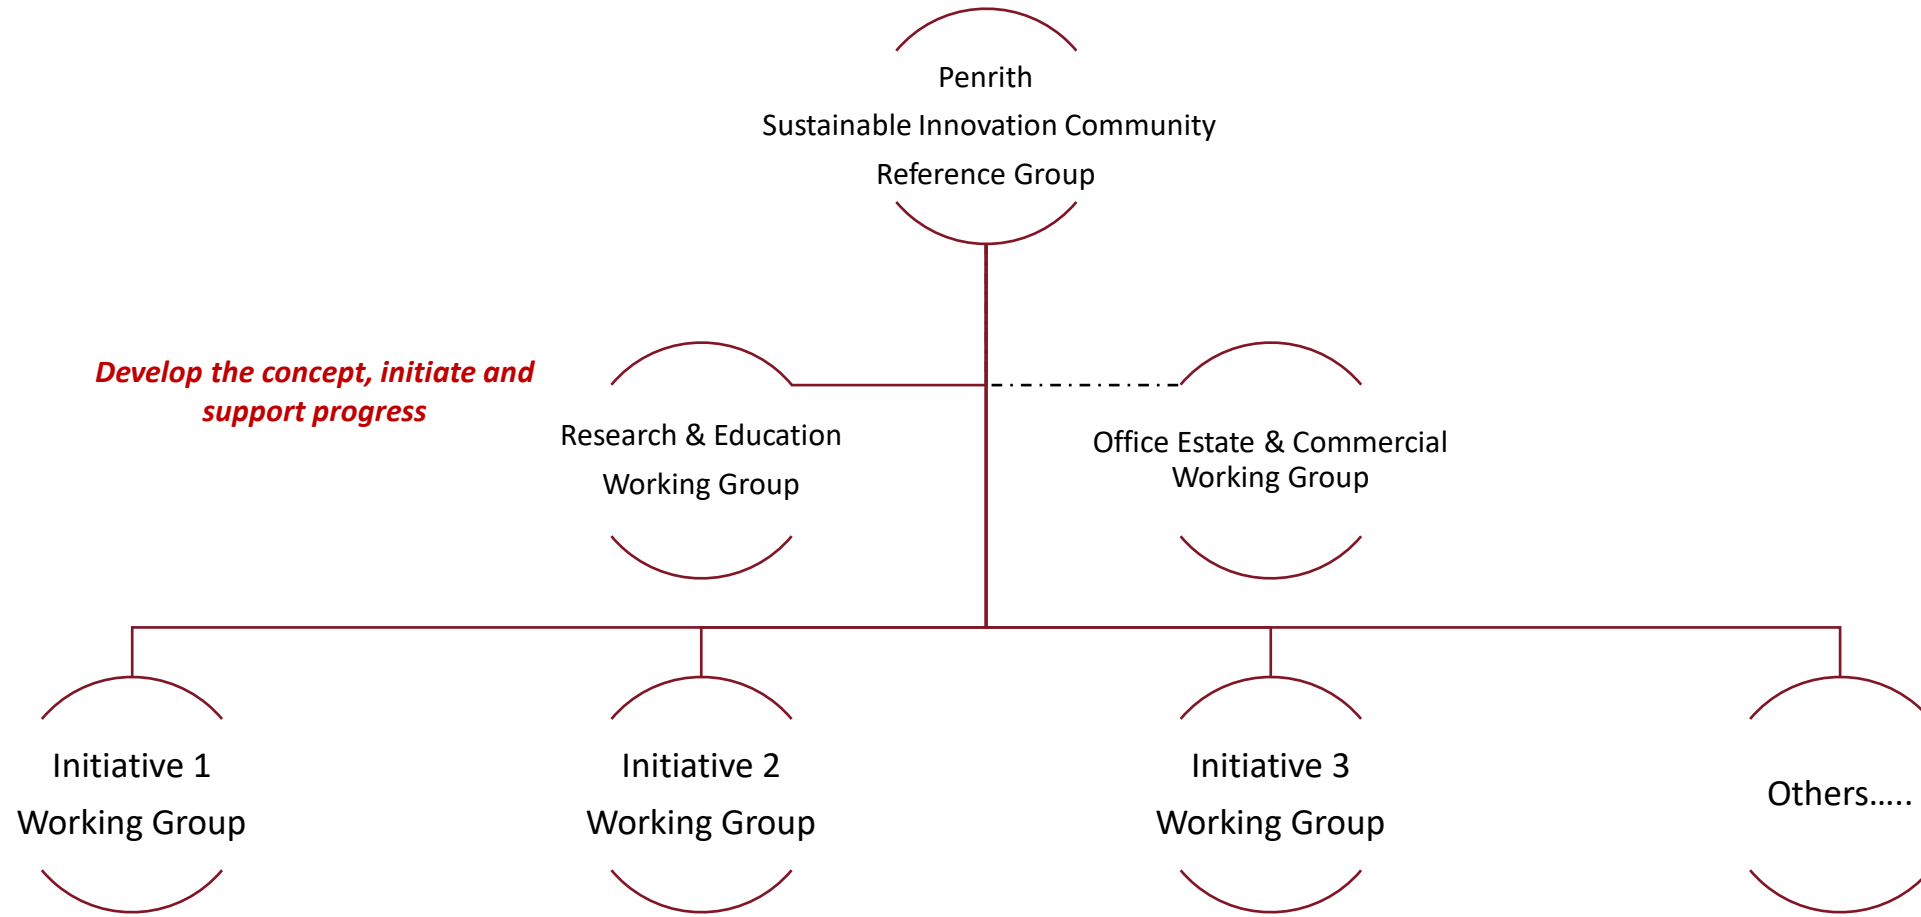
Penrith
Sustainable Innovation Community
Reference Group

Develop the concept, initiate and support progress

Research & Education
Working Group

Office Estate & Commercial
Working Group

Initiative 1
Working Group

Initiative 2
Working Group

Initiative 3
Working Group

Others.....